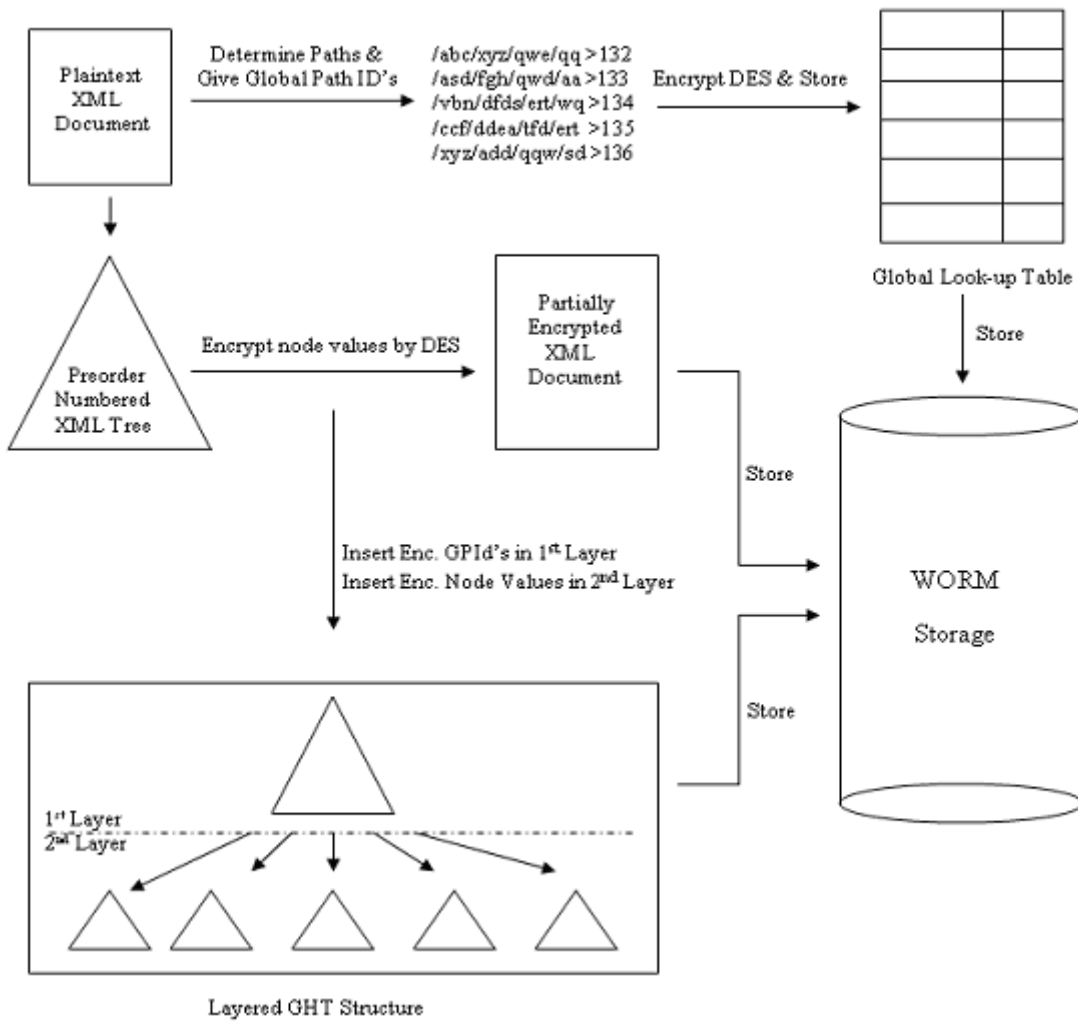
Plaintext XML Document

Determine Paths & Give Global Path ID's

/abc/xyz/qwe/qq >132
/asd/fgh/qwd/aa >133
/vbn/dfds/ert/wq >134
/ccf/ddea/tfd/ert >135
/xyz/add/qqw/sd >136

Encrypt DES & Store

Global Look-up Table

Store

Preorder Numbered XML Tree

Encrypt node values by DES

Partially Encrypted XML Document

Store

Insert Enc. GPId's in 1$^{st}$ Layer
Insert Enc. Node Values in 2$^{nd}$ Layer

WORM Storage

Store

1$^{st}$ Layer
2$^{nd}$ Layer

Layered GHT Structure